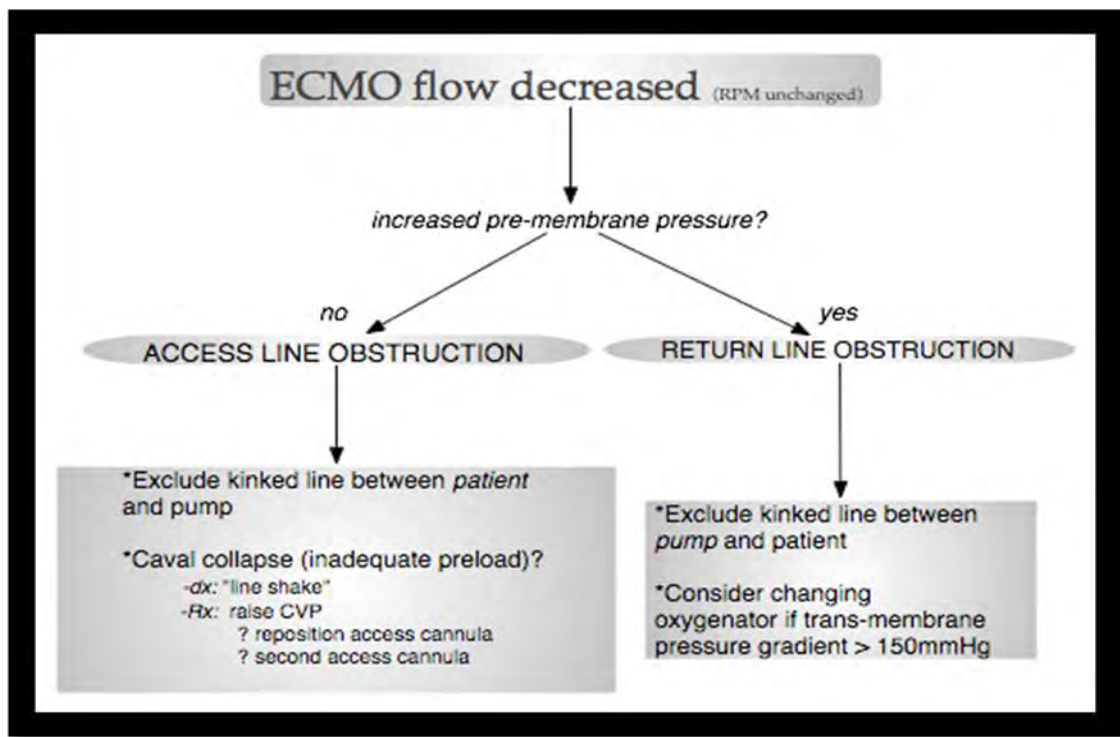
ECMO flow decreased (RPM unchanged)

increased pre-membrane pressure?

no

yes

ACCESS LINE OBSTRUCTION

RETURN LINE OBSTRUCTION

*Exclude kinked line between patient and pump

*Caval collapse (inadequate preload)?
-dx: "line shake"
-Rx: raise CVP
? reposition access cannula
? second access cannula

*Exclude kinked line between pump and patient

*Consider changing oxygenator if trans-membrane pressure gradient > 150mmHg